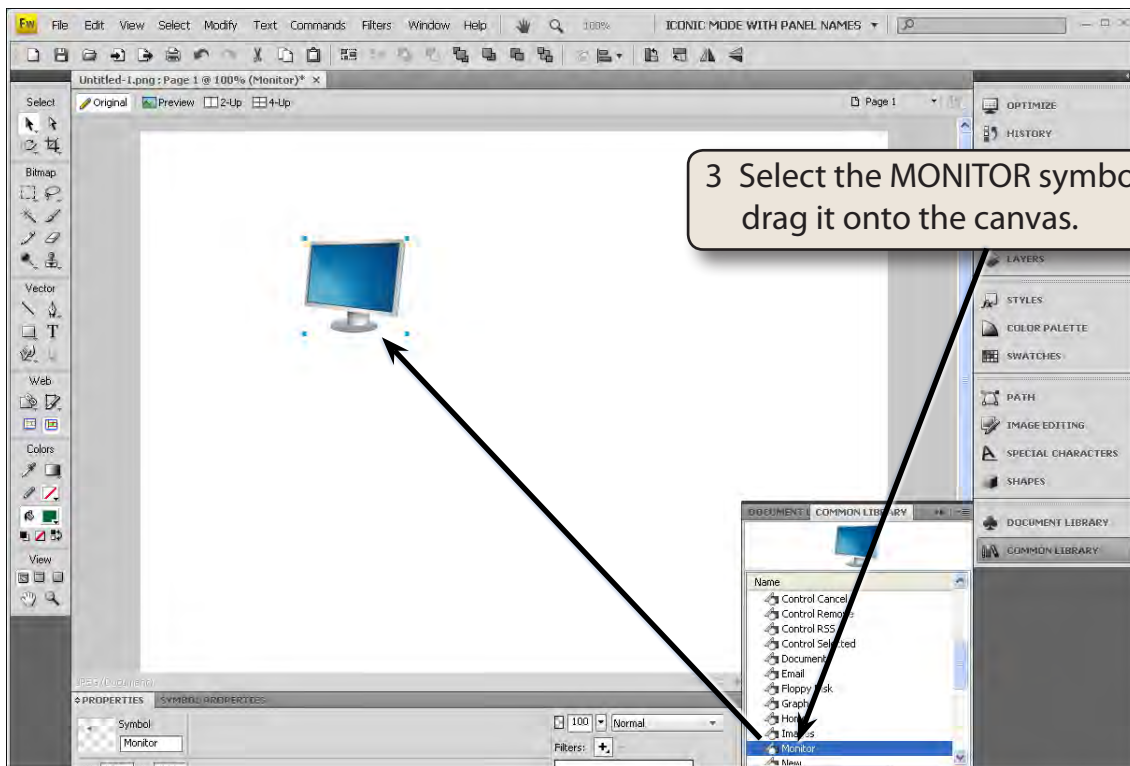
Fw File Edit View Select Modify Text Commands Filters Window Help 100% ICONIC MODE WITH PANEL NAMES

Untitled-1.png : Page 1 @ 100% (Monitor)* ×

Original Preview 2-Up 4-Up

Page 1

Select

Bitmap

Vector

Web

Colors

View

OPTIMIZE

HISTORY

3 Select the MONITOR symbo drag it onto the canvas.

LAYERS

STYLES

COLOR PALETTE

SWATCHES

PATH

IMAGE EDITING

SPECIAL CHARACTERS

SHAPES

DOCUMENT LIBRARY

COMMON LIBRARY

DOCUMENT L COMMON LIBRARY

Name

Control Cancel

Control Remo

Control RSS

Control Sel ted

Document

Email

Floppy sk

Graph

Hon

Ima s

Monitor

New

PROPERTIES SYMBOL PROPERTIES

Symbol

Monitor

100 Normal

Filters: +